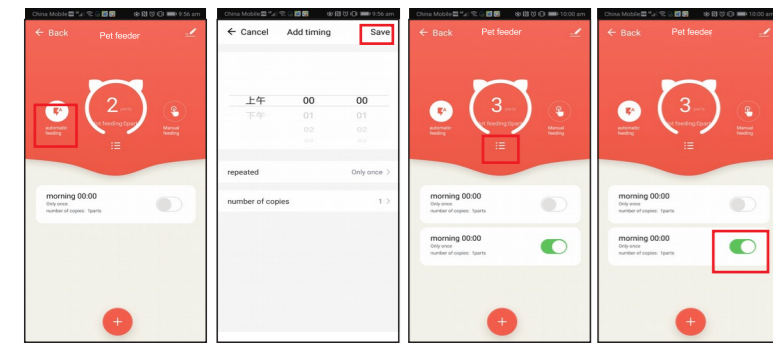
China Mobile 9:56 am

← Back Pet feeder

2 parts

Last feeding 0parts

automatic feeding

Manual feeding

morning 00:00
Only once
number of copies: 1parts

+

China Mobile 9:56 am

← Cancel Add timing Save

上午 00 00
下午 01 01
02 02

repeated Only once >

number of copies 1 >

China Mobile 10:00 am

← Back Pet feeder

3 parts

Last feeding 0parts

automatic feeding

Manual feeding

morning 00:00
Only once
number of copies: 1parts

morning 00:00
Only once
number of copies: 1parts

+

China Mobile 10:00 am

← Back Pet feeder

3 parts

automatic feeding

Manual feeding

morning 00:00
Only once
number of copies: 1parts

morning 00:00
Only once
number of copies: 1parts

+